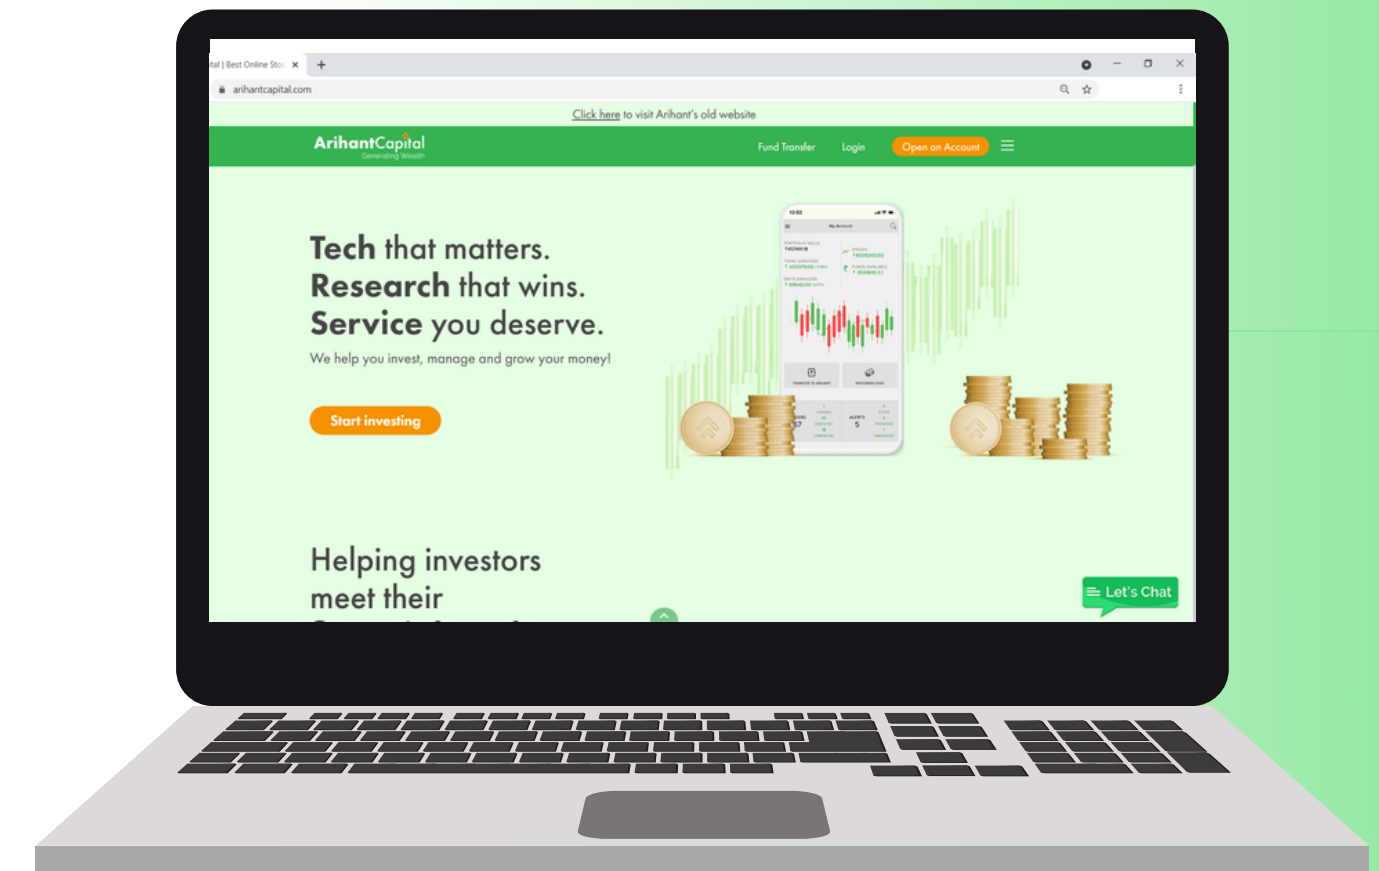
ital | Best Online Stoc ×

arihantcapital.com

Click here to visit Arihant's old website

ArihantCapital
Generating Wealth

Fund Transfer Login Open an Account

Tech that matters.
Research that wins.
Service you deserve.

We help you invest, manage and grow your money!

Start investing

Helping investors meet their

Let's Chat